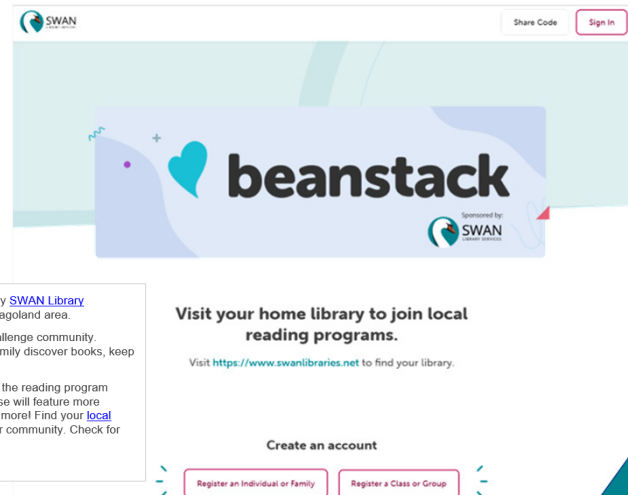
SWAN LIBRARY SERVICES

Share Code

Sign In

beanstack

Sponsored by:

SWAN LIBRARY SERVICES

y SWAN Library
agoland area.

allenge community.
mily discover books, keep

the reading program
se will feature more
more! Find your local
r community. Check for

Visit your home library to join local reading programs.

Visit https://www.swanlibraries.net to find your library.

Create an account

Register an Individual or Family

Register a Class or Group